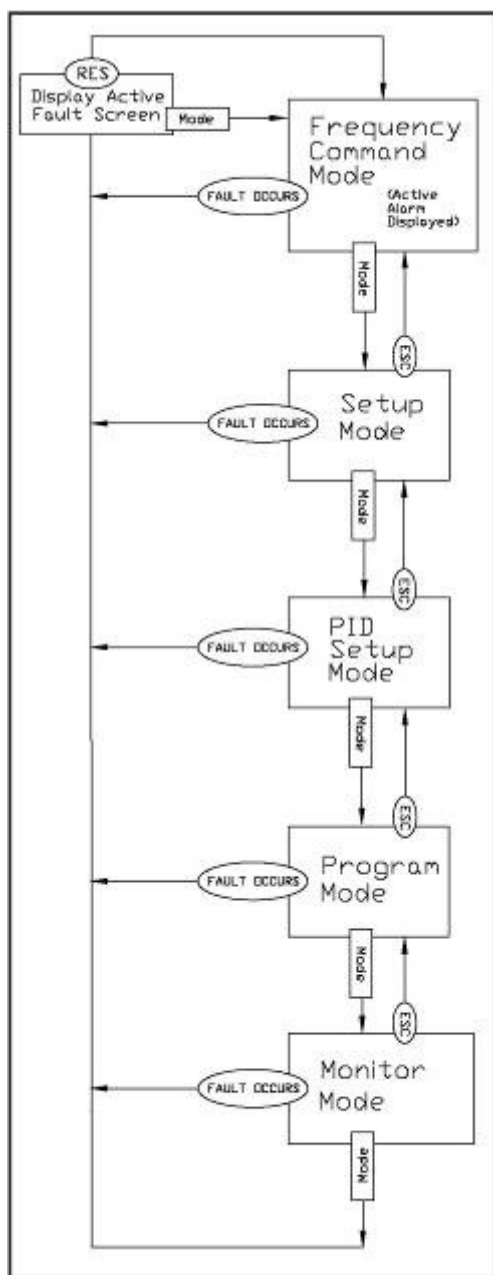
RES
Display Active Fault Screen
Mode

Frequency Command Mode
(Active Alarm Displayed)

FAULT OCCURS

Mode
ESC

Setup Mode

FAULT OCCURS

Mode
ESC

PID Setup Mode

FAULT OCCURS

Mode
ESC

Program Mode

FAULT OCCURS

Mode
ESC

Monitor Mode

FAULT OCCURS

Mode